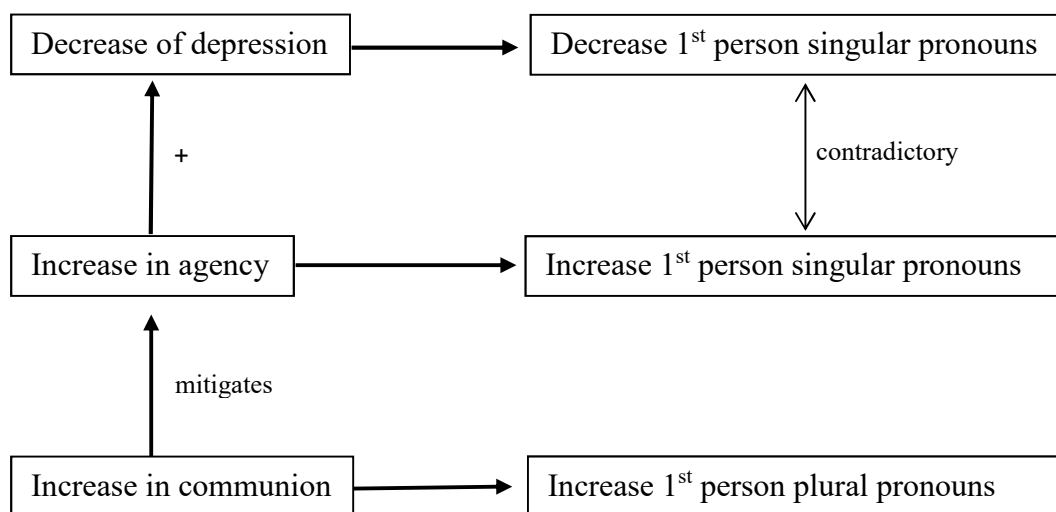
Decrease of depression

Decrease 1$^{st}$ person singular pronouns

+

contradictory

Increase in agency

Increase 1$^{st}$ person singular pronouns

mitigates

Increase in communion

Increase 1$^{st}$ person plural pronouns